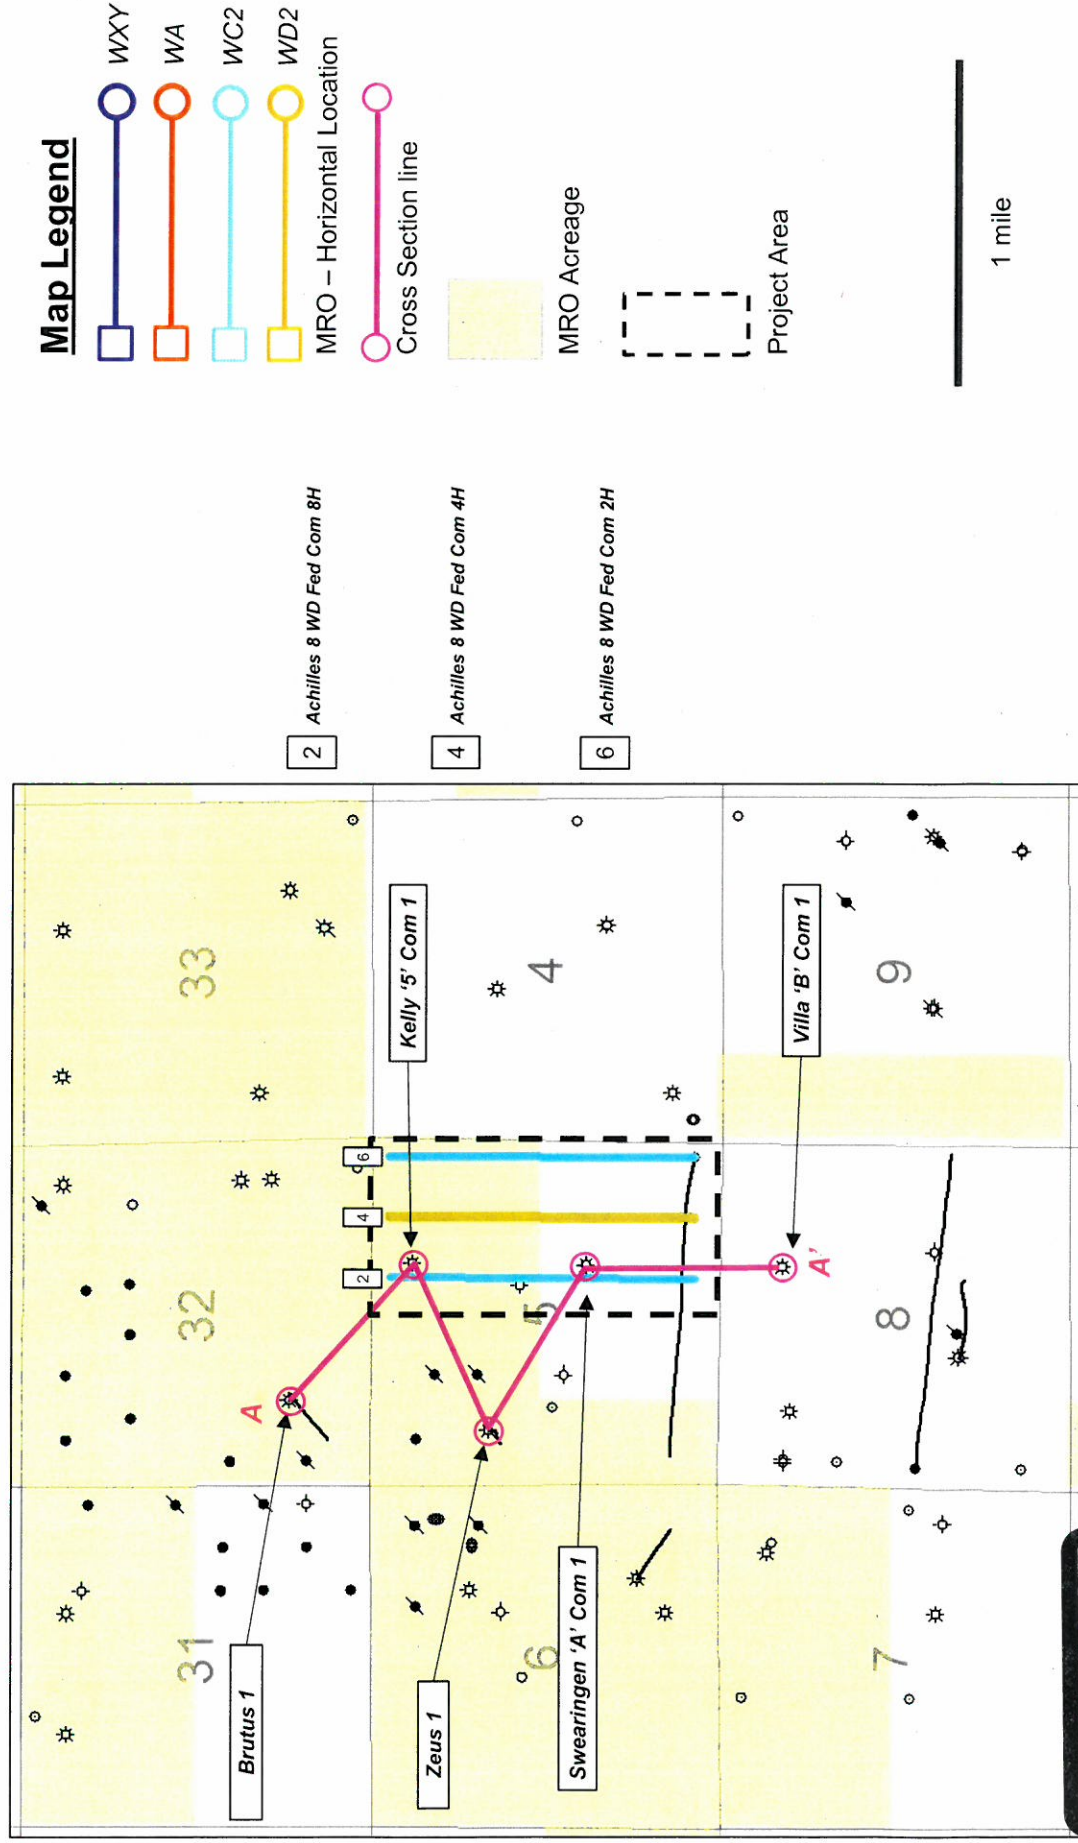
Map Legend

WXY

WA

WC2

WD2

MRO – Horizontal Location

Cross Section line

MRO Acreage

Project Area

1 mile

2 Achilles 8 WD Fed Com 8H

4 Achilles 8 WD Fed Com 4H

6 Achilles 8 WD Fed Com 2H

33

32

31

4

5

6

9

8

7

Kelly '5' Com 1

Villa 'B' Com 1

Brutus 1

Zeus 1

Swearingen 'A' Com 1

A

A'

2

4

6